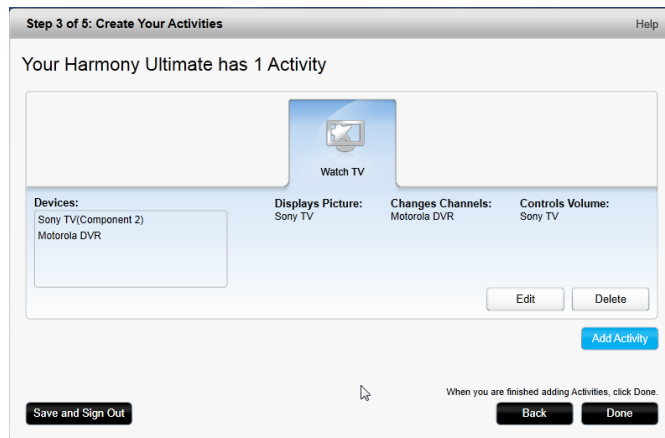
Step 3 of 5: Create Your Activities

Help

Your Harmony Ultimate has 1 Activity

Watch TV

Devices:
Sony TV(Component 2)
Motorola DVR

Displays Picture:
Sony TV

Changes Channels:
Motorola DVR

Controls Volume:
Sony TV

Edit

Delete

Add Activity

When you are finished adding Activities, click Done.

Save and Sign Out

Back

Done